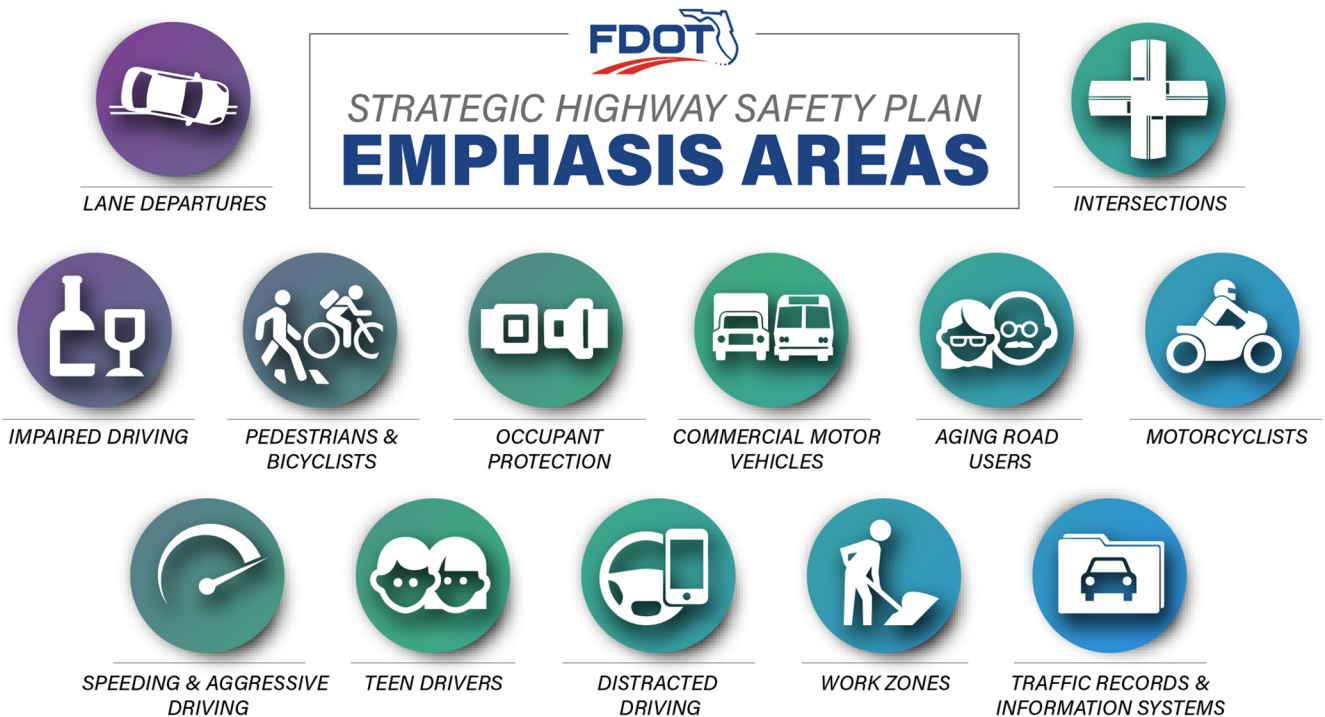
FDOT

STRATEGIC HIGHWAY SAFETY PLAN
EMPHASIS AREAS

LANE DEPARTURES

INTERSECTIONS

IMPAIRED DRIVING

PEDESTRIANS & BICYCLISTS

OCCUPANT PROTECTION

COMMERCIAL MOTOR VEHICLES

AGING ROAD USERS

MOTORCYCLISTS

SPEEDING & AGGRESSIVE DRIVING

TEEN DRIVERS

DISTRACTED DRIVING

WORK ZONES

TRAFFIC RECORDS & INFORMATION SYSTEMS